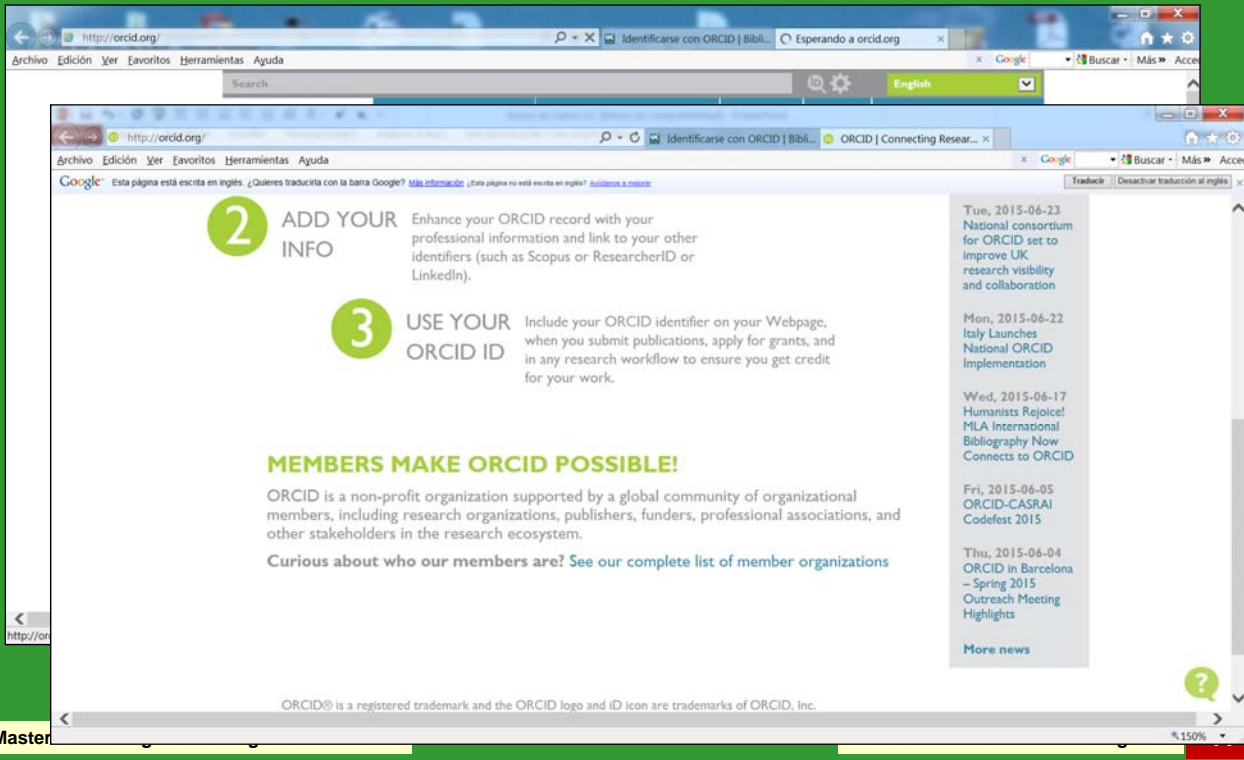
http://orcid.org/ Identificarse con ORCID | Bibli... Esperando a orcid.org

Archivo Edición Ver Favoritos Herramientas Ayuda

Google Buscar Más » Acce

Search

English

http://orcid.org/ Identificarse con ORCID | Bibli... ORCID | Connecting Resear...

Archivo Edición Ver Favoritos Herramientas Ayuda

Google Buscar Más » Acce

Google Esta página está escrita en inglés. ¿Quieres traducirla con la barra Google? Más información ¿Esta página no está escrita en inglés? Ayúdanos a mejorar

Traducir Desactivar traducción al inglés

2 ADD YOUR INFO Enhance your ORCID record with your professional information and link to your other identifiers (such as Scopus or ResearcherID or LinkedIn).

3 USE YOUR ORCID ID Include your ORCID identifier on your Webpage, when you submit publications, apply for grants, and in any research workflow to ensure you get credit for your work.

MEMBERS MAKE ORCID POSSIBLE!

ORCID is a non-profit organization supported by a global community of organizational members, including research organizations, publishers, funders, professional associations, and other stakeholders in the research ecosystem.

Curious about who our members are? See our complete list of member organizations

Tue, 2015-06-23
National consortium for ORCID set to improve UK research visibility and collaboration

Mon, 2015-06-22
Italy Launches National ORCID Implementation

Wed, 2015-06-17
Humanists Rejoice! MLA International Bibliography Now Connects to ORCID

Fri, 2015-06-05
ORCID-CASRAI Codefest 2015

Thu, 2015-06-04
ORCID in Barcelona – Spring 2015 Outreach Meeting Highlights

More news

ORCID® is a registered trademark and the ORCID logo and iD icon are trademarks of ORCID, Inc.

http://or

Master

150%